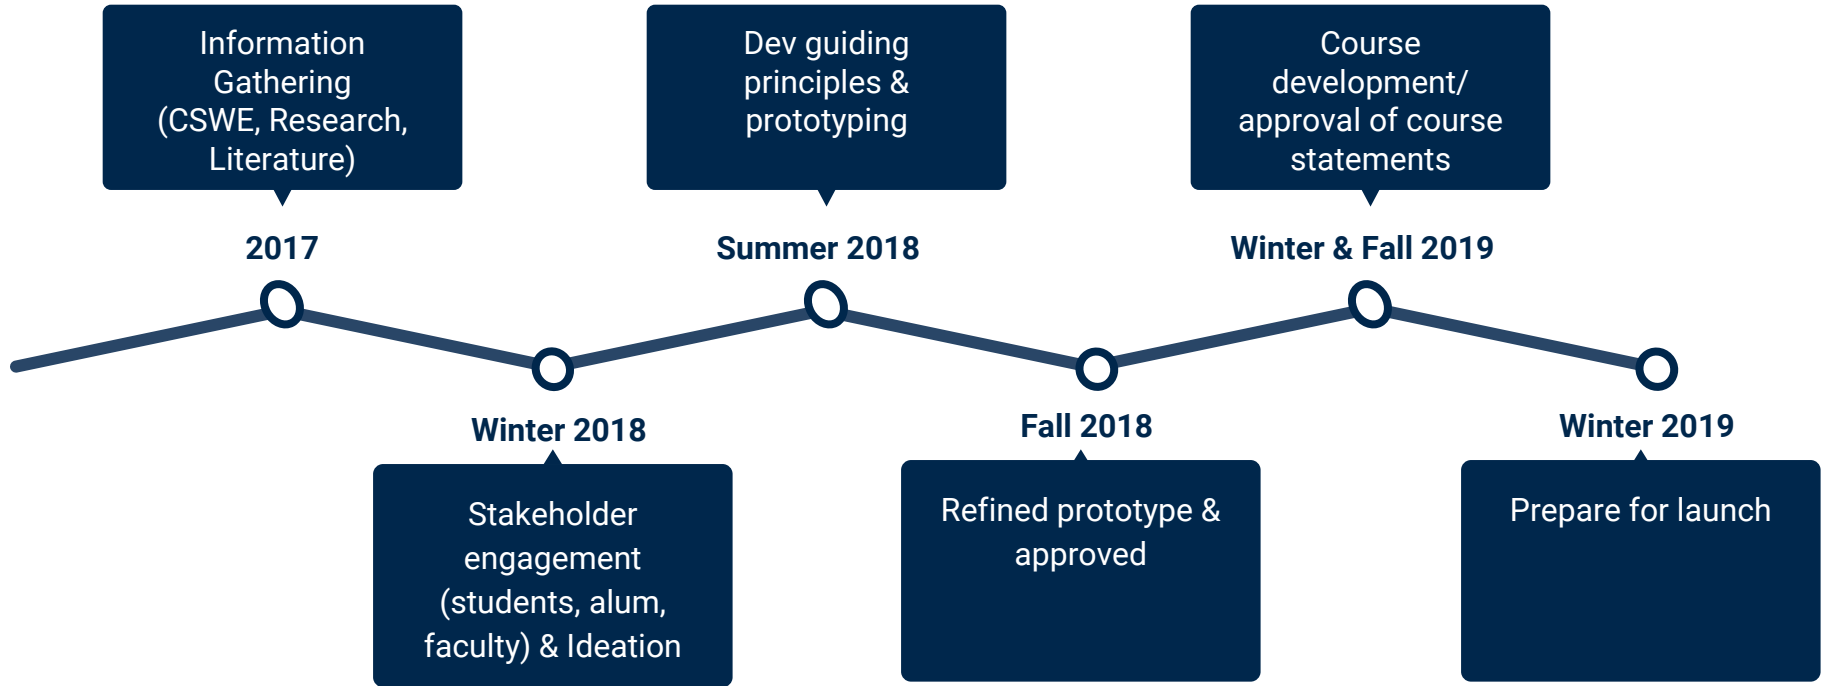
Information Gathering (CSWE, Research, Literature)

2017

Winter 2018

Stakeholder engagement (students, alum, faculty) & Ideation

Dev guiding principles & prototyping

Summer 2018

Fall 2018

Refined prototype & approved

Course development/ approval of course statements

Winter & Fall 2019

Winter 2019

Prepare for launch